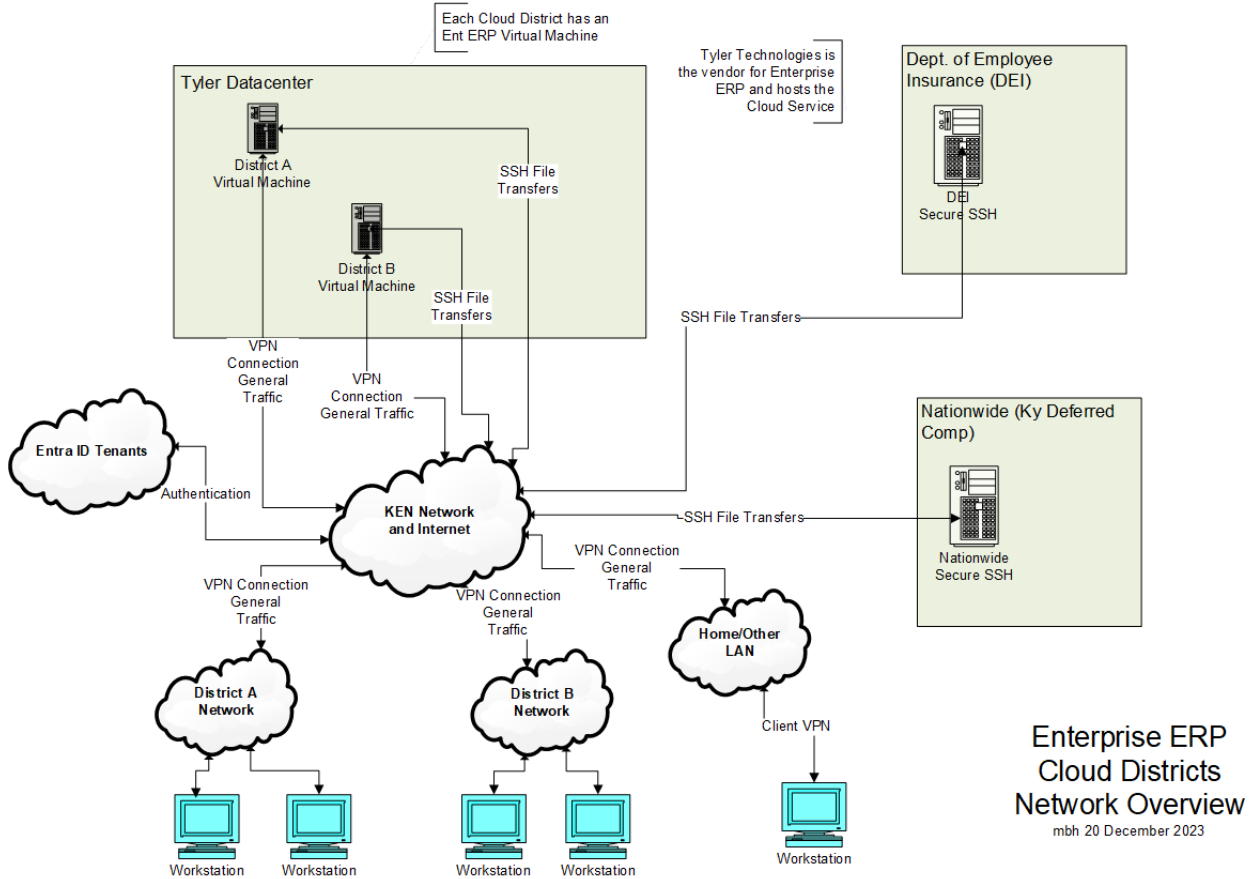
Each Cloud District has an Ent ERP Virtual Machine

Tyler Technologies is the vendor for Enterprise ERP and hosts the Cloud Service

Tyler Datacenter

District A Virtual Machine

SSH File Transfers

District B Virtual Machine

SSH File Transfers

Dept. of Employee Insurance (DEI)

DEI Secure SSH

SSH File Transfers

VPN Connection General Traffic

VPN Connection General Traffic

Nationwide (Ky Deferred Comp)

Entra ID Tenants

Authentication

KEN Network and Internet

SSH File Transfers

Nationwide Secure SSH

VPN Connection General Traffic

VPN Connection General Traffic

VPN Connection General Traffic

Home/Other LAN

District A Network

District B Network

Client VPN

Enterprise ERP Cloud Districts Network Overview
mbh 20 December 2023

Workstation

Workstation

Workstation

Workstation

Workstation